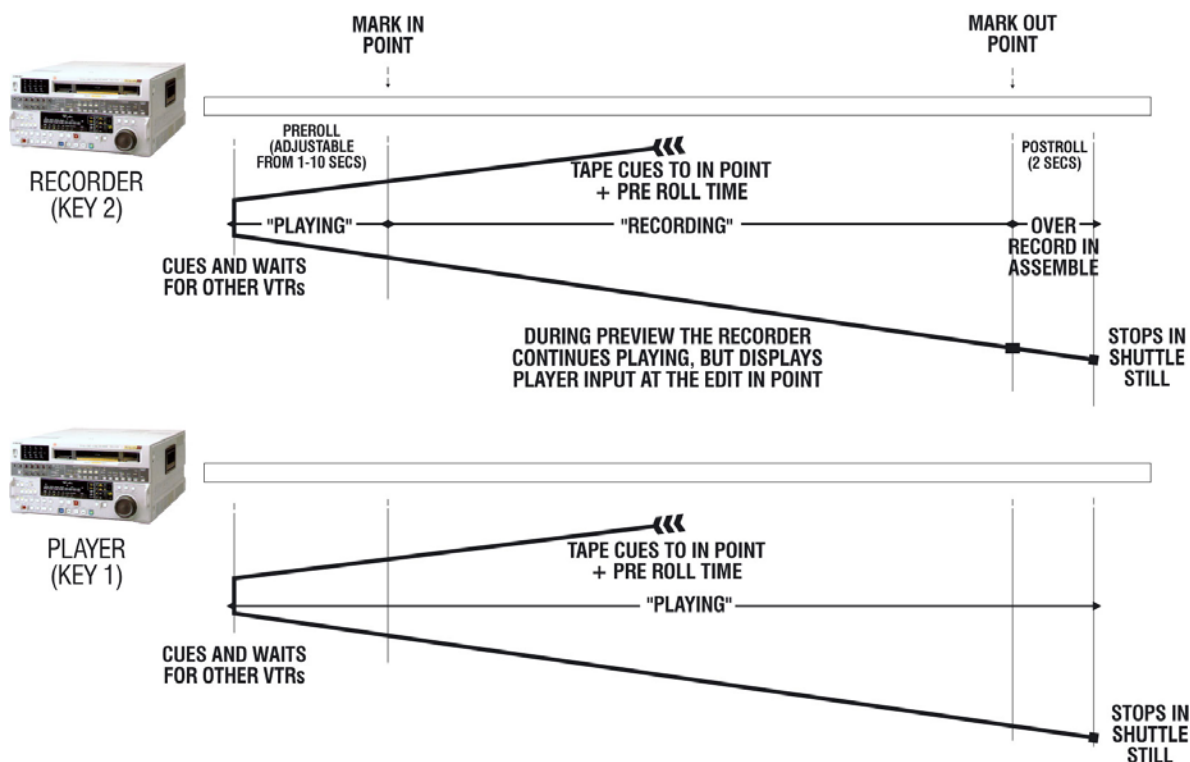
MARK IN POINT

MARK OUT POINT

RECORDER (KEY 2)

PREROLL (ADJUSTABLE FROM 1-10 SECS)

TAPE CUES TO IN POINT + PRE ROLL TIME

POSTROLL (2 SECS)

"PLAYING"

"RECORDING"

OVER RECORD IN ASSEMBLE

CUES AND WAITS FOR OTHER VTRs

DURING PREVIEW THE RECORDER CONTINUES PLAYING, BUT DISPLAYS PLAYER INPUT AT THE EDIT IN POINT

STOPS IN SHUTTLE STILL

PLAYER (KEY 1)

TAPE CUES TO IN POINT + PRE ROLL TIME

"PLAYING"

CUES AND WAITS FOR OTHER VTRs

STOPS IN SHUTTLE STILL